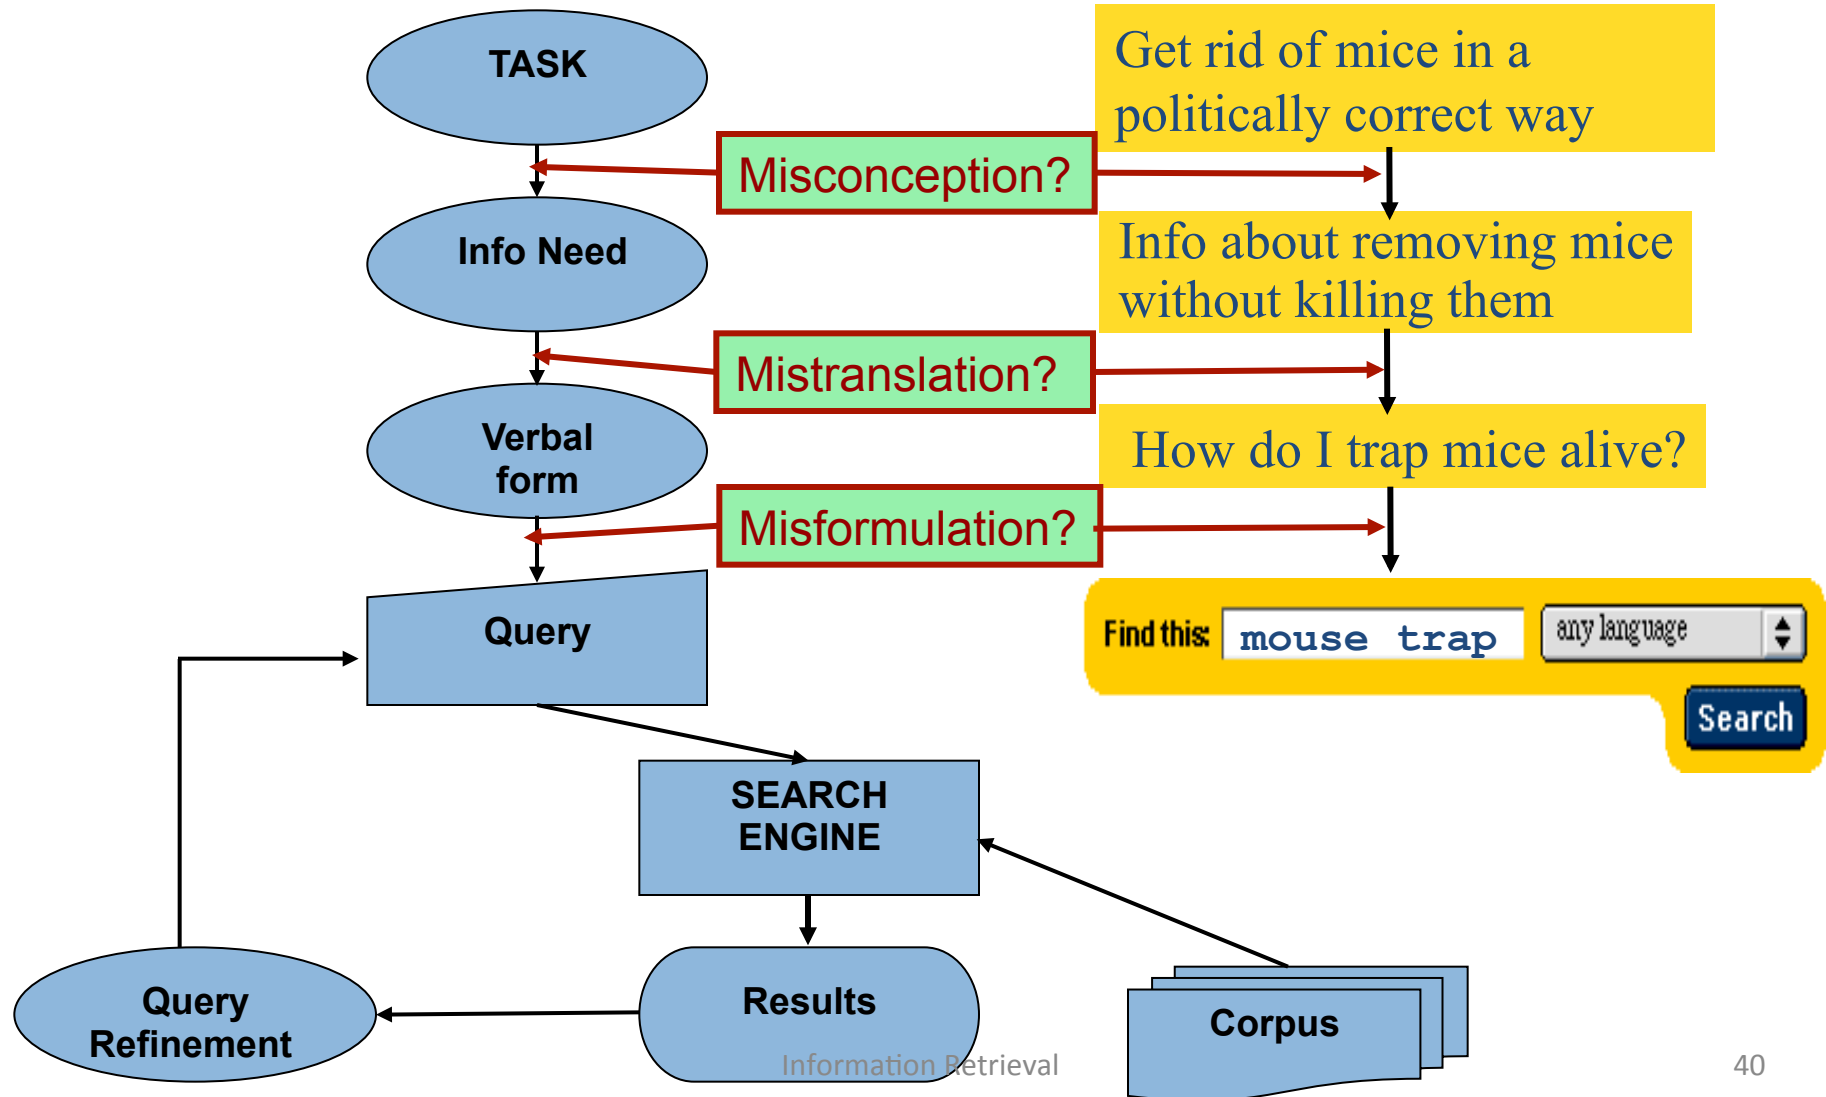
TASK

Get rid of mice in a politically correct way

Misconception?

Info Need

Info about removing mice without killing them

Mistranslation?

Verbal form

How do I trap mice alive?

Misformulation?

Query

Find this: mouse trap any language

Search

SEARCH ENGINE

Query Refinement

Results

Corpus

Information Retrieval

40